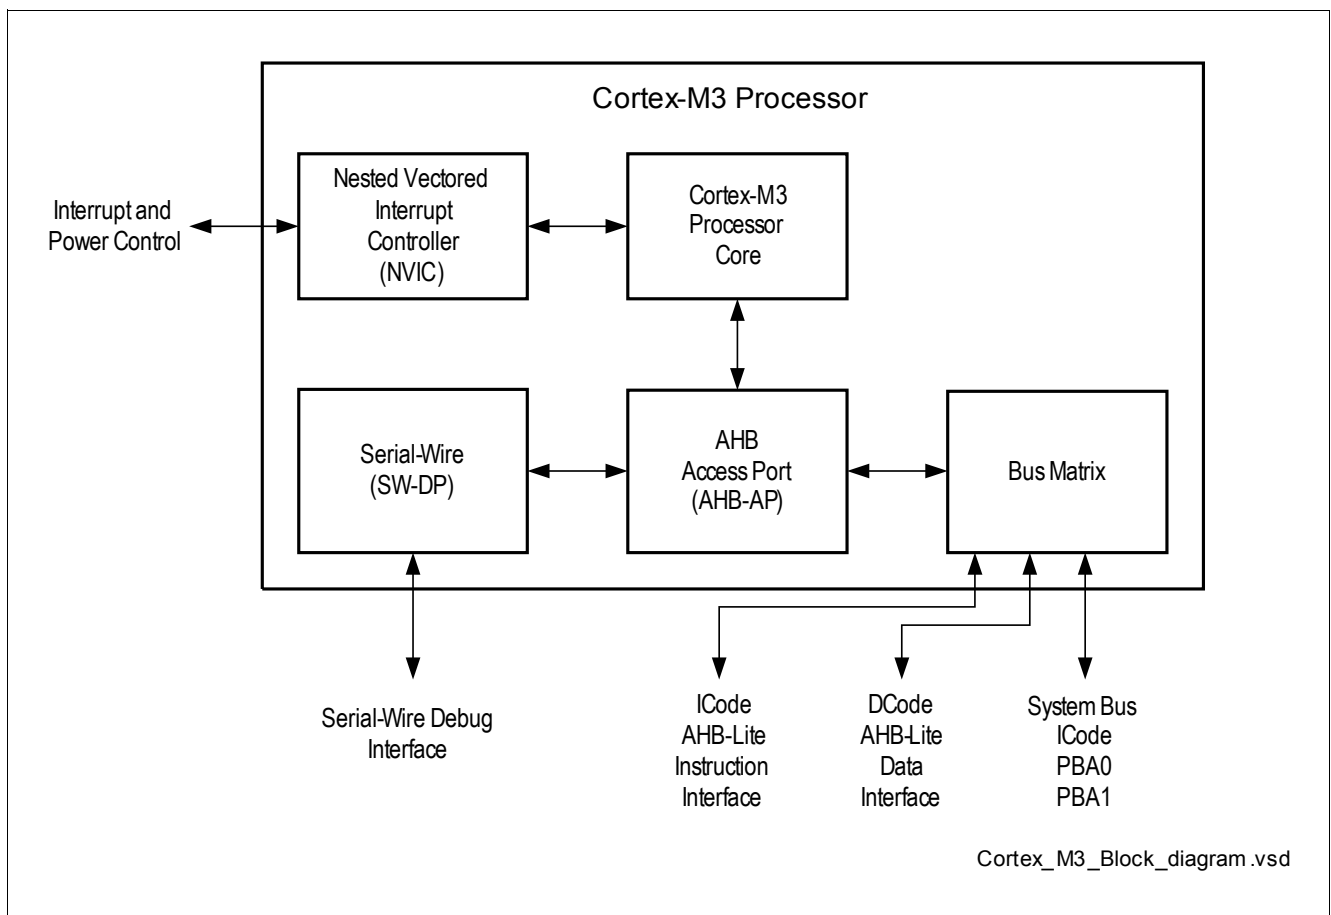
Cortex-M3 Processor

Interrupt and Power Control

Nested Vectored Interrupt Controller (NVIC)

Cortex-M3 Processor Core

Serial-Wire (SW-DP)

AHB Access Port (AHB-AP)

Bus Matrix

Serial-Wire Debug Interface

ICode AHB-Lite Instruction Interface

DCode AHB-Lite Data Interface

System Bus ICode PBA0 PBA1

Cortex_M3_Block_diagram .vsd